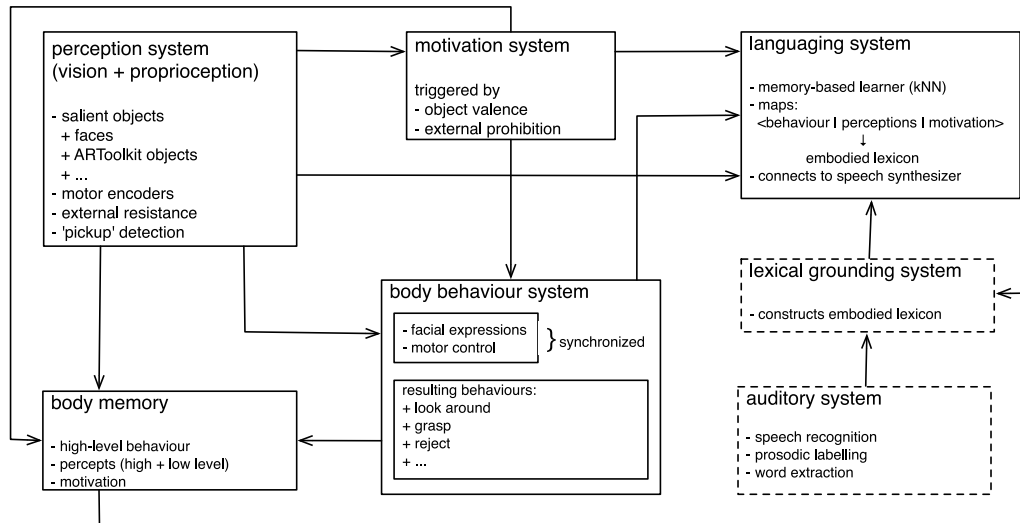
perception system (vision + proprioception)

- salient objects
+ faces
+ ARToolkit objects
+ ...
- motor encoders
- external resistance
- 'pickup' detection

motivation system

triggered by
- object valence
- external prohibition

languaging system

- memory-based learner (kNN)
- maps:
<behaviour | perceptions | motivation>
↓
embodied lexicon
- connects to speech synthesizer

lexical grounding system

- constructs embodied lexicon

body behaviour system

- facial expressions
- motor control
} synchronized

resulting behaviours:
+ look around
+ grasp
+ reject
+ ...

body memory

- high-level behaviour
- percepts (high + low level)
- motivation

auditory system

- speech recognition
- prosodic labelling
- word extraction